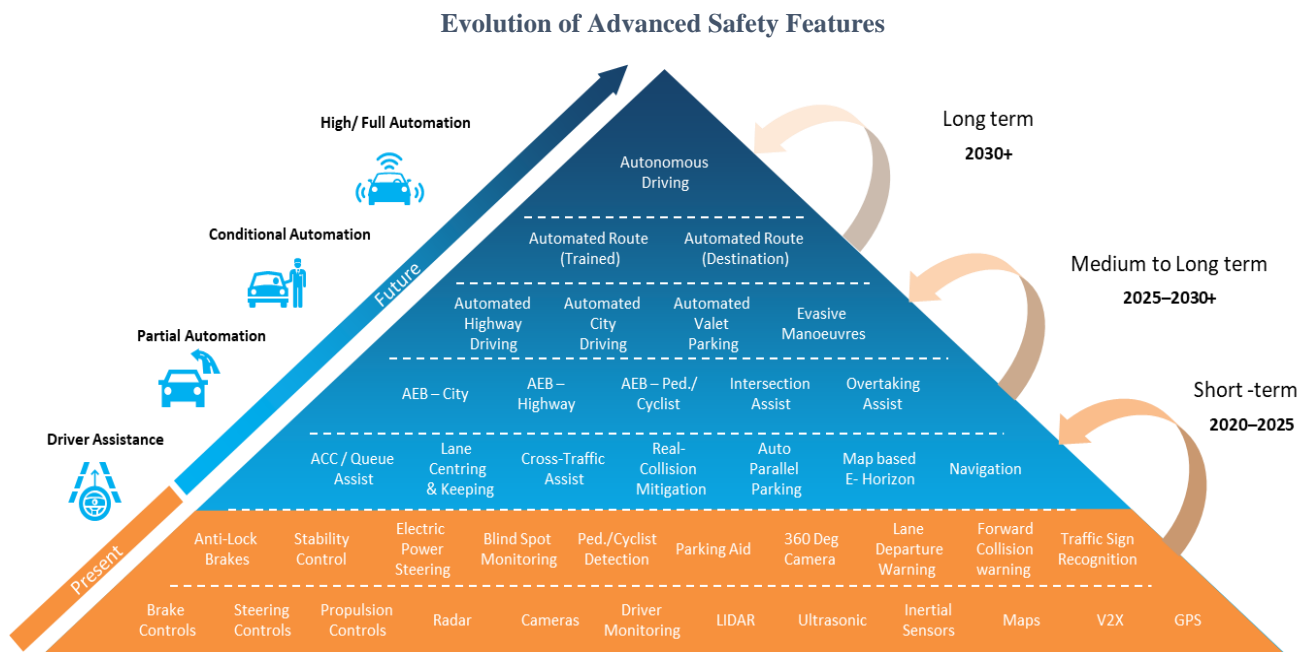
Evolution of Advanced Safety Features

High/ Full Automation

Conditional Automation

Partial Automation

Driver Assistance

Future

Present

Long term
2030+

Medium to Long term
2025–2030+

Short -term
2020–2025

Autonomous Driving

Automated Route (Trained)
Automated Route (Destination)

Automated Highway Driving
Automated City Driving
Automated Valet Parking
Evasive Manoeuvres

AEB – City
AEB – Highway
AEB – Ped./ Cyclist
Intersection Assist
Overtaking Assist

ACC / Queue Assist
Lane Centring & Keeping
Cross-Traffic Assist
Real-Collision Mitigation
Auto Parallel Parking
Map based E- Horizon
Navigation

Anti-Lock Brakes
Stability Control
Electric Power Steering
Blind Spot Monitoring
Ped./Cyclist Detection
Parking Aid
360 Deg Camera
Lane Departure Warning
Forward Collision warning
Traffic Sign Recognition

Brake Controls
Steering Controls
Propulsion Controls
Radar
Cameras
Driver Monitoring
LIDAR
Ultrasonic
Inertial Sensors
Maps
V2X
GPS